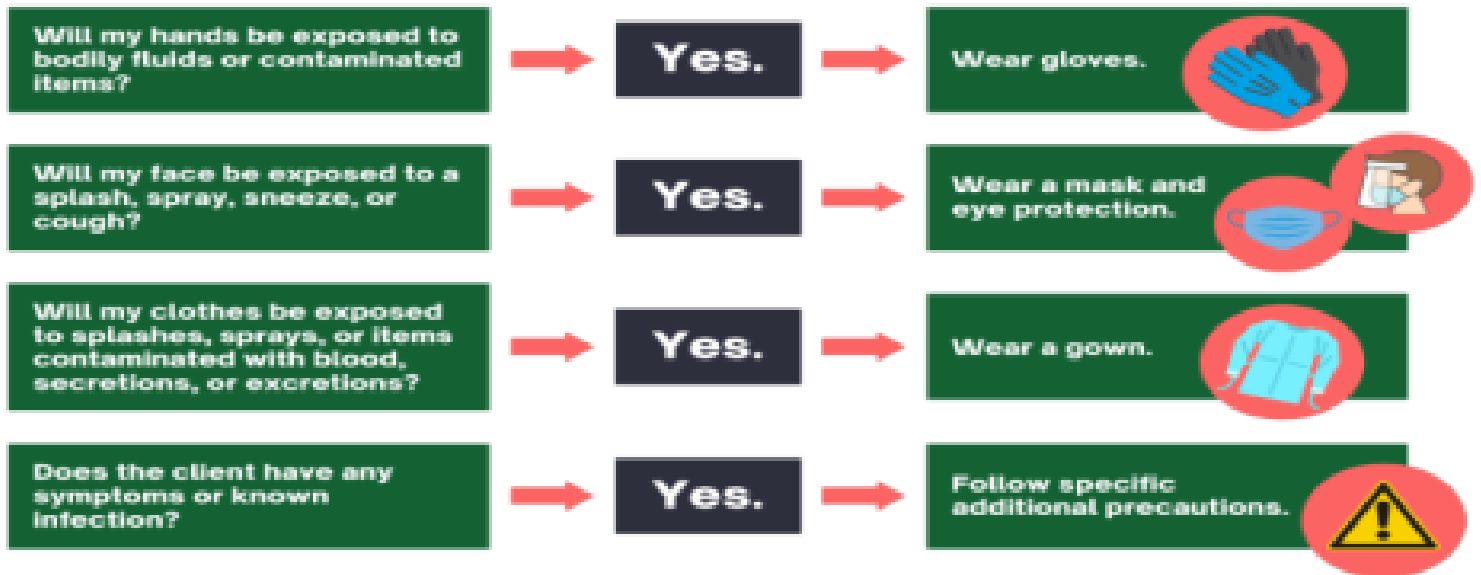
Will my hands be exposed to bodily fluids or contaminated items?

Yes.

Wear gloves.

Will my face be exposed to a splash, spray, sneeze, or cough?

Yes.

Wear a mask and eye protection.

Will my clothes be exposed to splashes, sprays, or items contaminated with blood, secretions, or excretions?

Yes.

Wear a gown.

Does the client have any symptoms or known infection?

Yes.

Follow specific additional precautions.